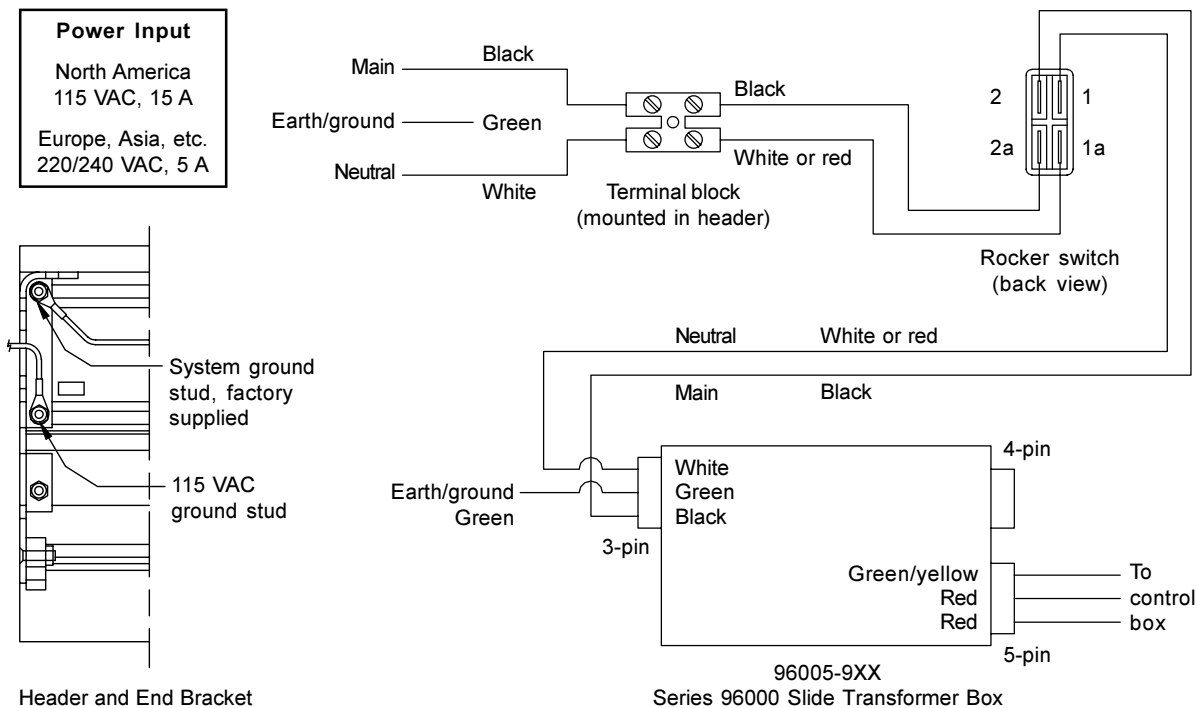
Power Input

North America
115 VAC, 15 A

Europe, Asia, etc.
220/240 VAC, 5 A

Main
Black
Earth/ground
Green
Neutral
White
Black
White or red
Terminal block
(mounted in header)

2
1
2a
1a
Rocker switch
(back view)

System ground stud, factory supplied

115 VAC ground stud

Neutral
White or red
Main
Black

Earth/ground
Green
White
Green
Black
3-pin
4-pin
Green/yellow
Red
Red
5-pin
To control box

Header and End Bracket

96005-9XX
Series 96000 Slide Transformer Box